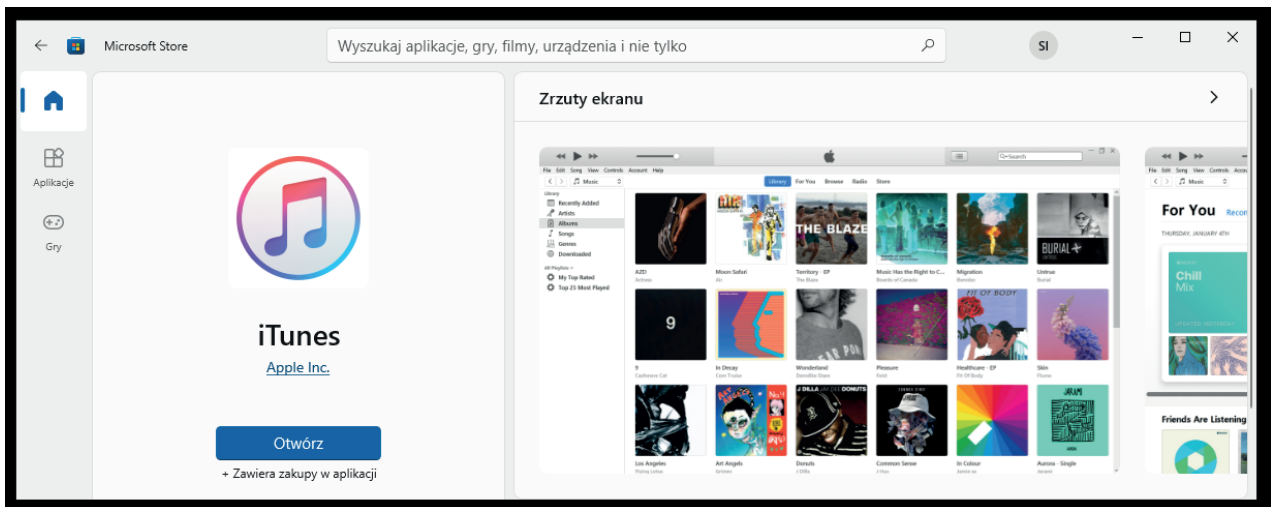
Microsoft Store

Wyszukaj aplikacje, gry, filmy, urządzenia i nie tylko

SI

Aplikacje

Gry

iTunes

Apple Inc.

Otwórz

+ Zawiera zakupy w aplikacji

Zrzuty ekranu

File Edit Song View Controls Account Help

Music

Library For You Browse Radio Store

Library
Recently Added
Artists
Albums
Songs
Genres
Downloaded

Music Playlists
My Top Rated
Top 25 Most Played

THE BLAZE

BURIAL

9

AZD
Moon Safari
Territory - EP
Music Has the Right to C...
Migration
Untrue
9
In Decay
Wonderland
Pleasure
Healthcare - EP
Skin
Los Angeles
Art Angels
Donuts
Common Sense
In Colour
Aurora - Single

For You

THURSDAY, JANUARY 4TH

Chill Mix

Friends Are Listening